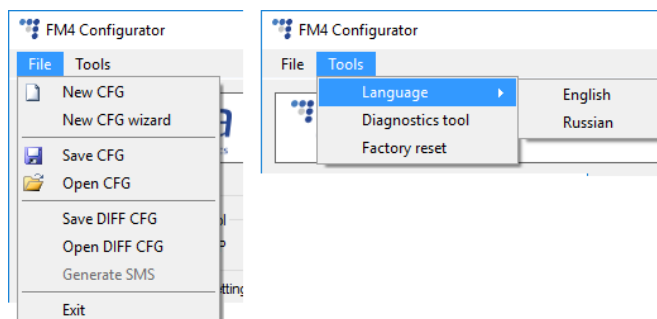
FM4 Configurator

File Tools

New CFG
New CFG wizard
Save CFG
Open CFG
Save DIFF CFG
Open DIFF CFG
Generate SMS
Exit

FM4 Configurator

File Tools

Language
Diagnostics tool
Factory reset

English
Russian